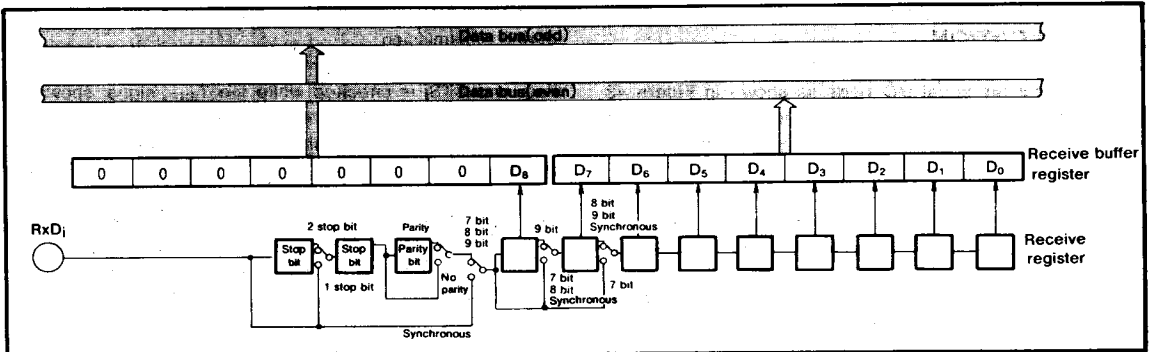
Data bus(odd)

Data bus(even)

| 0 | 0 | 0 | 0 | 0 | 0 | 0 | $D_8$ |
|---|---|---|---|---|---|---|---|

| $D_7$ | $D_6$ | $D_5$ | $D_4$ | $D_3$ | $D_2$ | $D_1$ | $D_0$ |
|---|---|---|---|---|---|---|---|

Receive buffer register

$RxD_i$

2 stop bit

Parity

7 bit
8 bit
9 bit

9 bit

8 bit
9 bit
Synchronous

Stop bit

Stop bit

Parity bit

No parity

1 stop bit

7 bit
8 bit
Synchronous

7 bit

Synchronous

Receive register